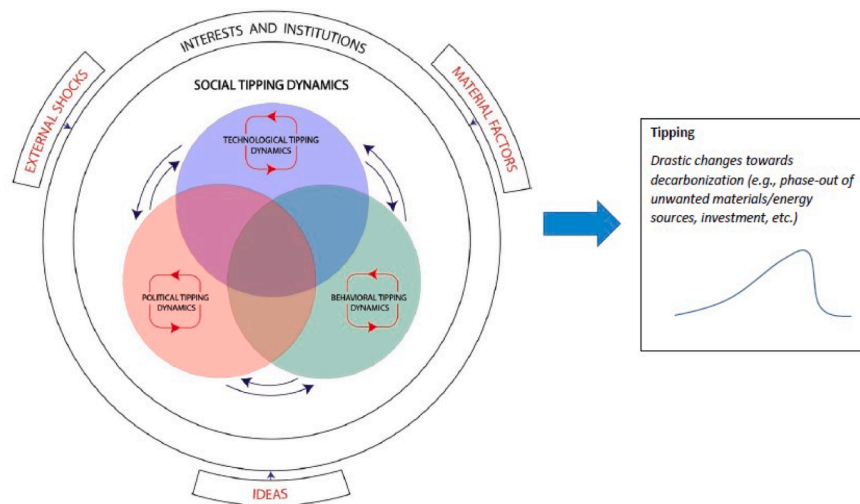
INTERESTS AND INSTITUTIONS

EXTERNAL SHOCKS

MATERIAL FACTORS

SOCIAL TIPPING DYNAMICS

TECHNOLOGICAL TIPPING DYNAMICS

POLITICAL TIPPING DYNAMICS

BEHAVIORAL TIPPING DYNAMICS

IDEAS

Tipping

Drastic changes towards decarbonization (e.g., phase-out of unwanted materials/energy sources, investment, etc.)